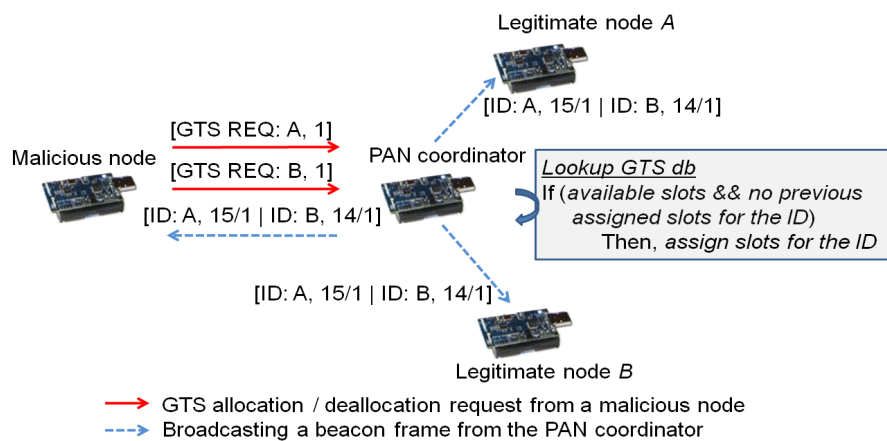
Legitimate node A

[ID: A, 15/1 | ID: B, 14/1]

[GTS REQ: A, 1]

Malicious node

[GTS REQ: B, 1]

PAN coordinator

[ID: A, 15/1 | ID: B, 14/1]

Lookup GTS db
If (available slots && no previous assigned slots for the ID)
Then, assign slots for the ID

[ID: A, 15/1 | ID: B, 14/1]

Legitimate node B

GTS allocation / deallocation request from a malicious node
Broadcasting a beacon frame from the PAN coordinator